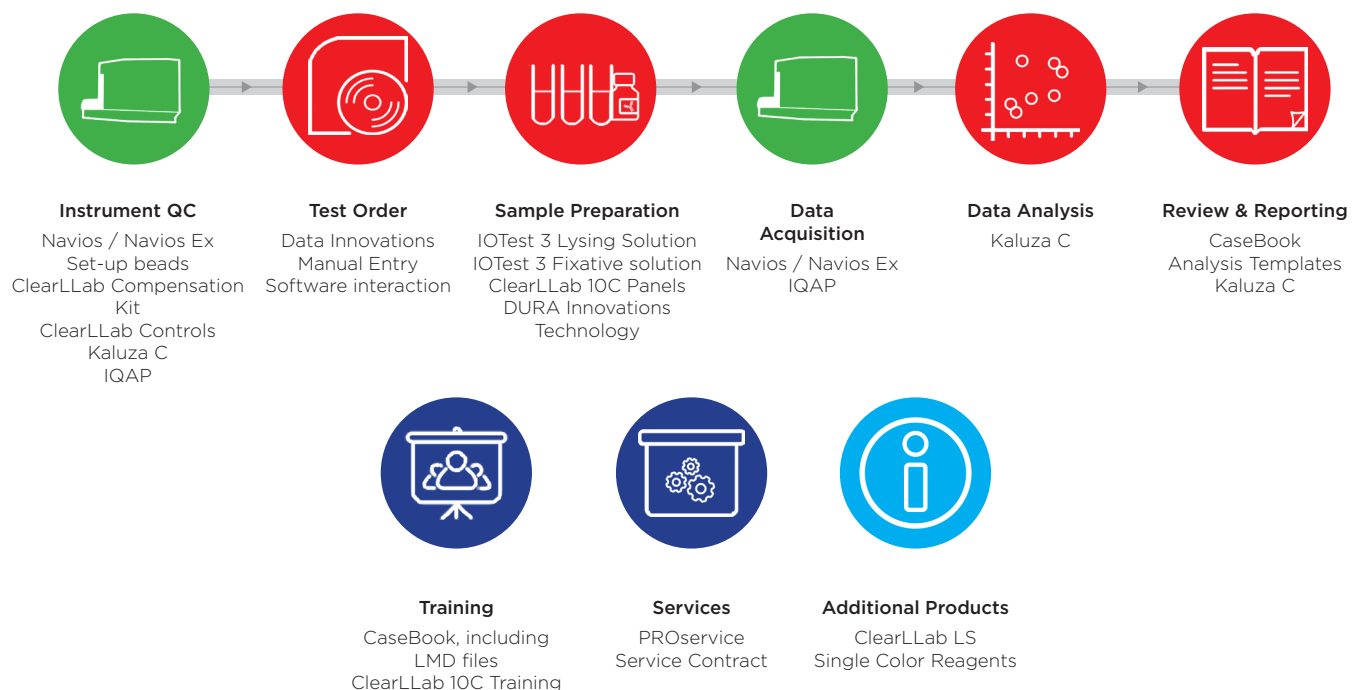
Instrument QC
Navios / Navios Ex
Set-up beads
ClearLLab Compensation Kit
ClearLLab Controls
Kaluza C
IQAP

Test Order
Data Innovations
Manual Entry
Software interaction

Sample Preparation
IOTest 3 Lysing Solution
IOTest 3 Fixative solution
ClearLLab 10C Panels
DURA Innovations Technology

Data Acquisition
Navios / Navios Ex
IQAP

Data Analysis
Kaluza C

Review & Reporting
CaseBook
Analysis Templates
Kaluza C

Training
CaseBook, including LMD files
ClearLLab 10C Training

Services
PROservice
Service Contract

Additional Products
ClearLLab LS
Single Color Reagents